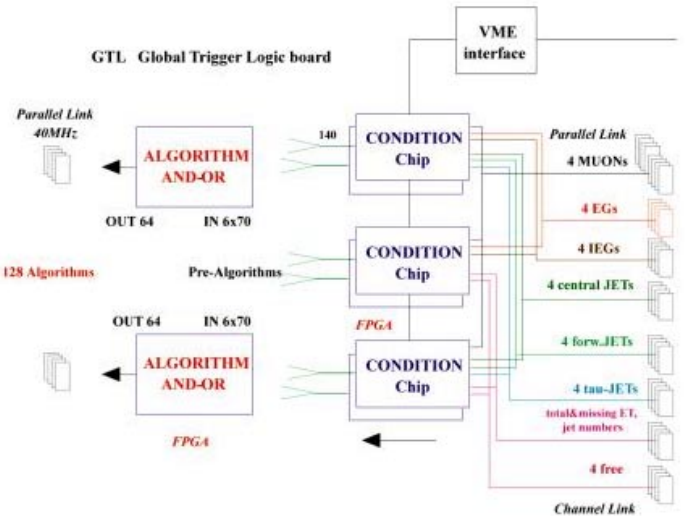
VME interface

GTL Global Trigger Logic board

Parallel Link 40MHz

ALGORITHM AND-OR

140

CONDITION Chip

Parallel Link

4 MUONs

OUT 64

IN 6x70

4 EGs

4 IEGs

128 Algorithms

Pre-Algorithms

CONDITION Chip

4 central JETs

FPGA

OUT 64

IN 6x70

4 forw.JETs

ALGORITHM AND-OR

CONDITION Chip

4 tau-JETs

total&missing ET, jet numbers

FPGA

4 free

Channel Link